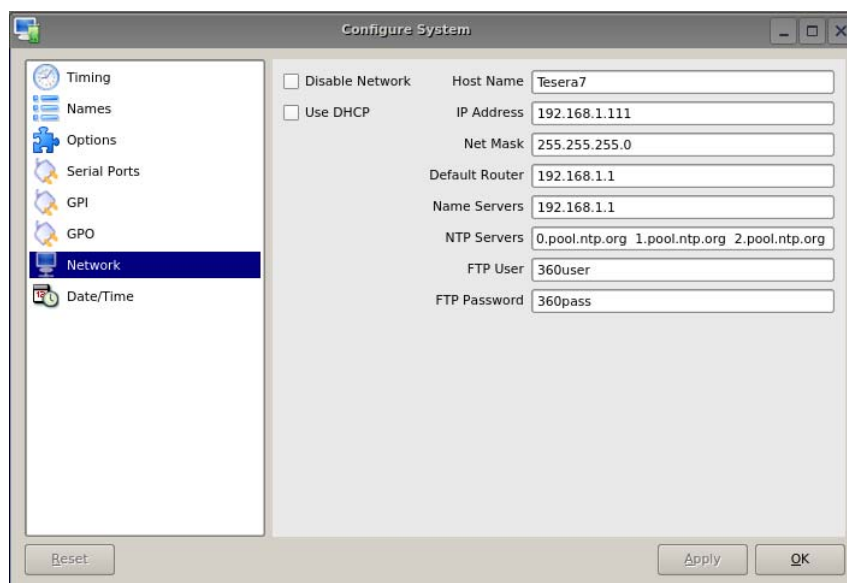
Configure System

Timing
Names
Options
Serial Ports
GPI
GPO
Network
Date/Time

Disable Network
Use DHCP

Host Name Tesera7
IP Address 192.168.1.111
Net Mask 255.255.255.0
Default Router 192.168.1.1
Name Servers 192.168.1.1
NTP Servers 0.pool.ntp.org 1.pool.ntp.org 2.pool.ntp.org
FTP User 360user
FTP Password 360pass

Reset
Apply
OK